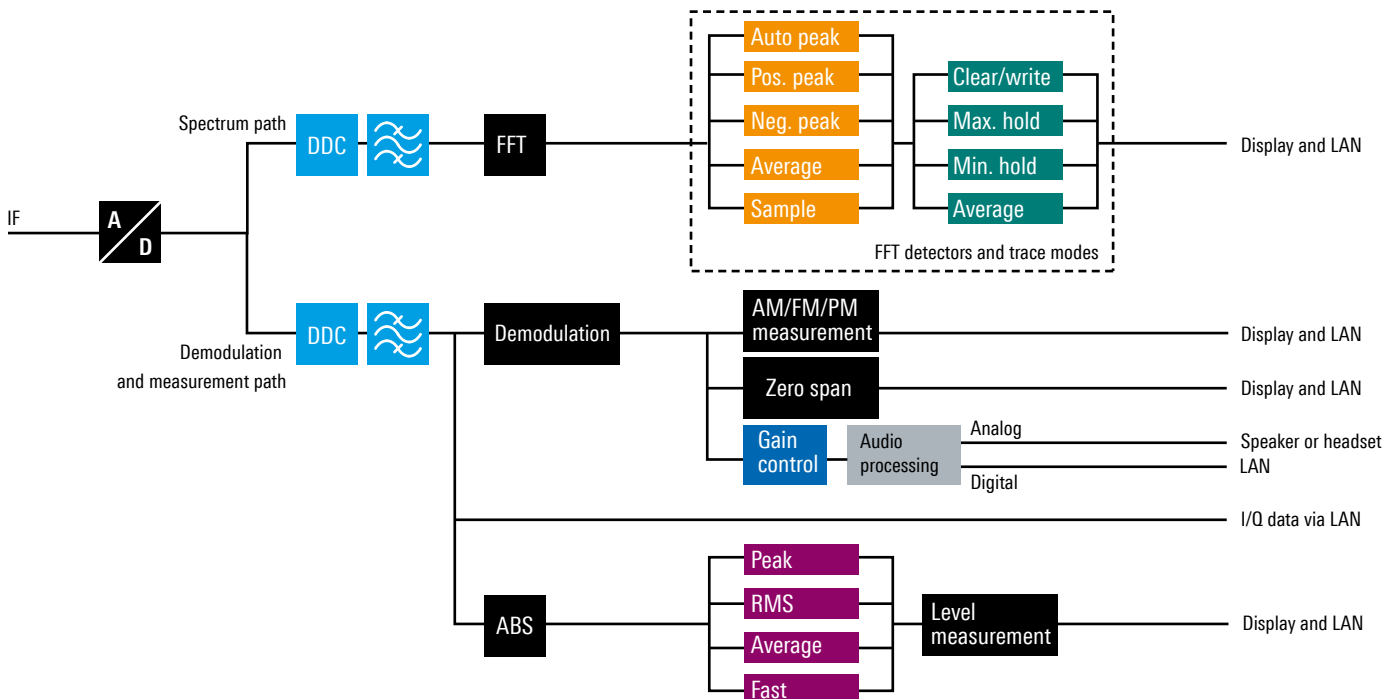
IF

A

D

Spectrum path

DDC

FFT

Auto peak

Pos. peak

Neg. peak

Average

Sample

Clear/write

Max. hold

Min. hold

Average

FFT detectors and trace modes

Display and LAN

Demodulation and measurement path

DDC

Demodulation

AM/FM/PM measurement

Display and LAN

Zero span

Display and LAN

Gain control

Audio processing

Analog

Digital

Speaker or headset

LAN

I/Q data via LAN

ABS

Peak

RMS

Average

Fast

Level measurement

Display and LAN